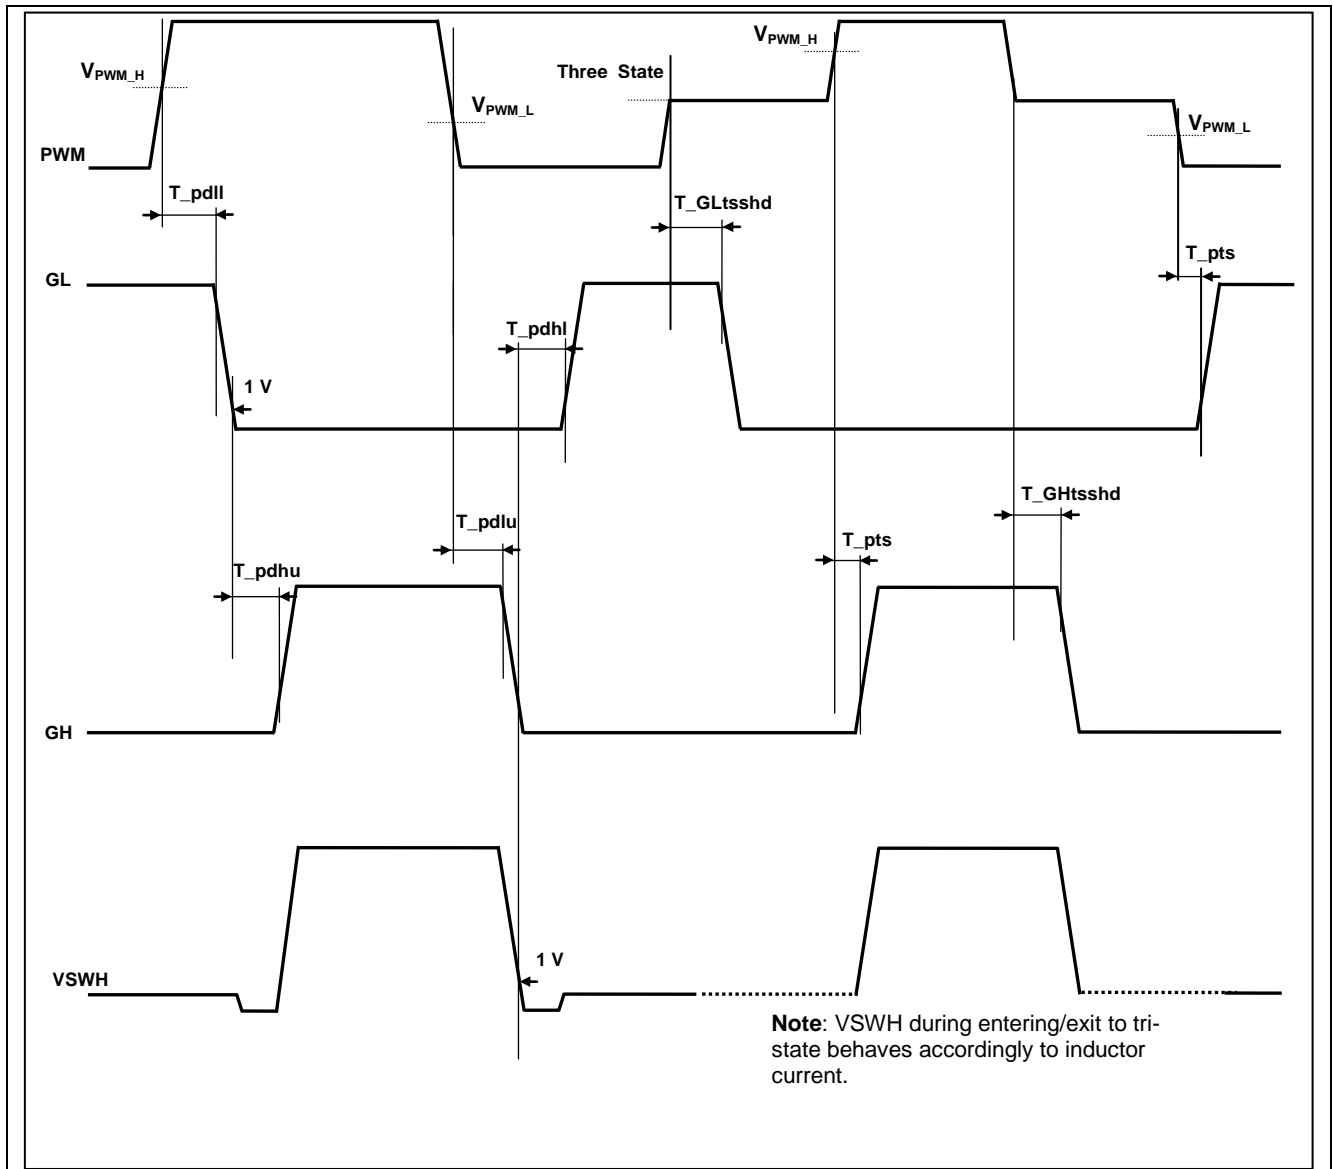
$V_{PWM\_H}$

Three State

$V_{PWM\_H}$

$V_{PWM\_L}$

$V_{PWM\_L}$

PWM

T_pdll

T_GLtsshd

T_pts

GL

T_pdhl

1 V

T_GHtsshd

T_pdlu

T_pts

T_pdhu

GH

1 V

VSWH

**Note**: VSWH during entering/exit to tristate behaves accordingly to inductor current.